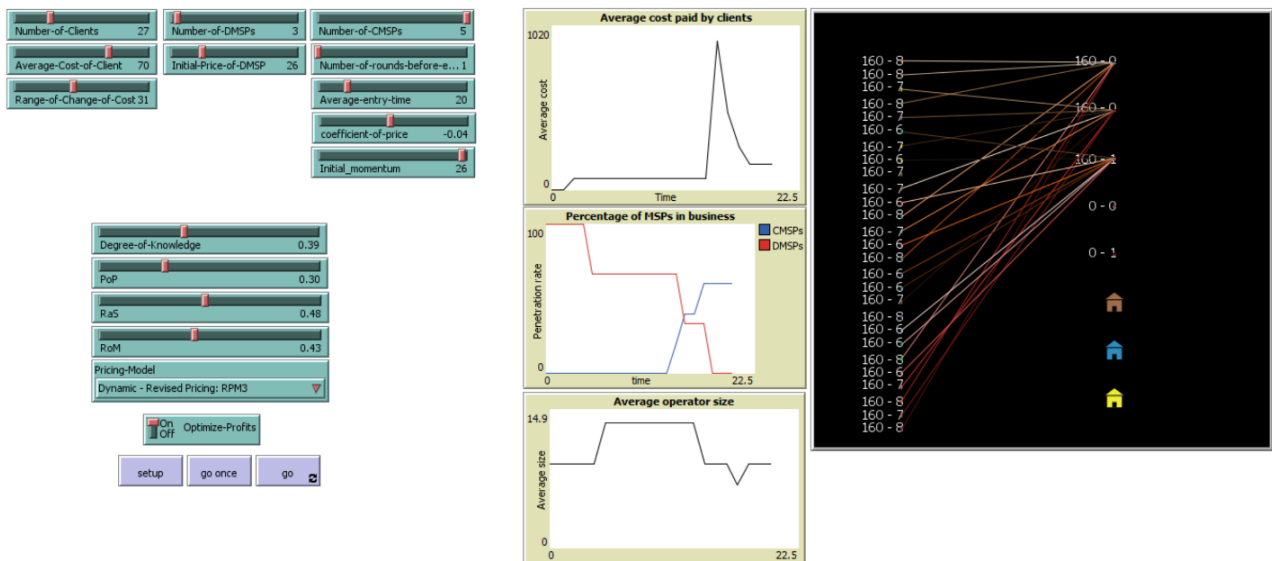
Number-of-Clients 27
Number-of-DMSPs 3
Number-of-CMSPs 5
Average-Cost-of-Client 70
Initial-Price-of-DMSP 26
Number-of-rounds-before-e... 1
Range-of-Change-of-Cost 31
Average-entry-time 20
coefficient-of-price -0.04
Initial_momentum 26

Degree-of-Knowledge 0.39
PoP 0.30
RaS 0.48
RoM 0.43
Pricing-Model
Dynamic - Revised Pricing: RPM3
On Off Optimize-Profits
setup
go once
go

Average cost paid by clients
1020
Average cost
0
0
Time
22.5

Percentage of MSPs in business
100
Penetration rate
0
0
time
22.5
CMSPs
DMSPs

Average operator size
14.9
Average size
0
0
22.5

160 - 8
160 - 8
160 - 7
160 - 8
160 - 7
160 - 6
160 - 7
160 - 6
160 - 7
160 - 7
160 - 6
160 - 8
160 - 7
160 - 6
160 - 8
160 - 6
160 - 6
160 - 7
160 - 8
160 - 6
160 - 6
160 - 8
160 - 6
160 - 7
160 - 8
160 - 7
160 - 8
160 - 0
160 - 0
160 - 1
0 - 0
0 - 1